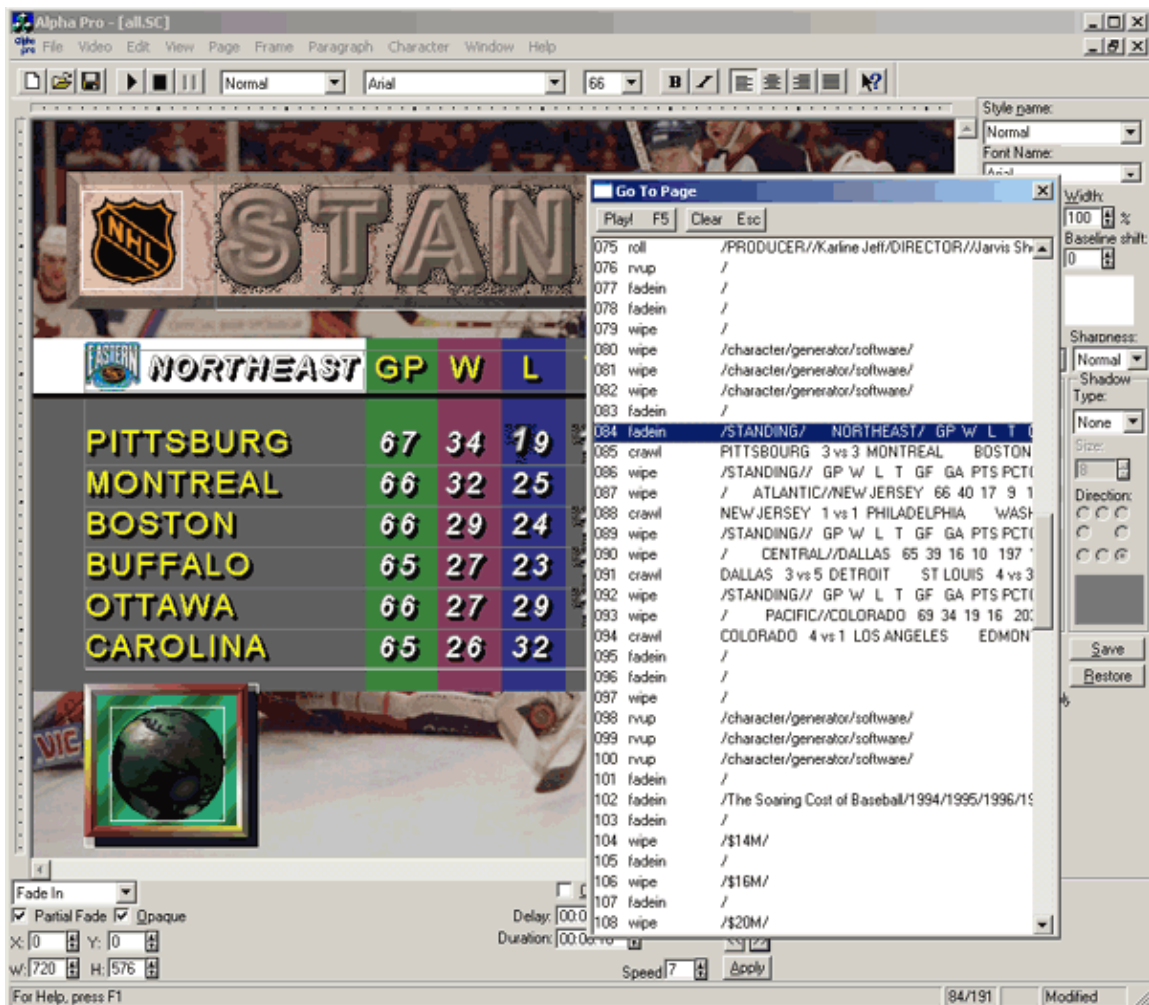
Alpha Pro - [all.SC]

File Video Edit View Page Frame Paragraph Character Window Help

Normal Arial 66 B I

Style name:
Normal
Font Name:
Arial
Width:
100 %
Baseline shift:
0
Sharpness:
Normal
Shadow
Type:
None
Size:
8
Direction:

Save
Restore

STAN

NHL

EASTERN

NORTHEAST GP W L

| | GP | W | L |
|---|---|---|---|
| PITTSBURG | 67 | 34 | 19 |
| MONTREAL | 66 | 32 | 25 |
| BOSTON | 66 | 29 | 24 |
| BUFFALO | 65 | 27 | 23 |
| OTTAWA | 66 | 27 | 29 |
| CAROLINA | 65 | 26 | 32 |

VIC

Go To Page

Play! F5 Clear Esc

075 roll /PRODUCER//Karline Jeff/DIRECTOR//Jarvis Sh
076 rvup /
077 fadein /
078 fadein /
079 wipe /
080 wipe /character/generator/software/
081 wipe /character/generator/software/
082 wipe /character/generator/software/
083 fadein /
084 fadein /STANDING/ NORTHEAST/ GP W L T
085 crawl PITTSBOURG 3 vs 3 MONTREAL BOSTON
086 wipe /STANDING// GP W L T GF GA PTS PCT
087 wipe / ATLANTIC//NEW JERSEY 66 40 17 9 1
088 crawl NEW JERSEY 1 vs 1 PHILADELPHIA WASH
089 wipe /STANDING// GP W L T GF GA PTS PCT
090 wipe / CENTRAL//DALLAS 65 39 16 10 197
091 crawl DALLAS 3 vs 5 DETROIT ST LOUIS 4 vs 3
092 wipe /STANDING// GP W L T GF GA PTS PCT
093 wipe / PACIFIC//COLORADO 69 34 19 16 20
094 crawl COLORADO 4 vs 1 LOS ANGELES EDMON
095 fadein /
096 fadein /
097 wipe /
098 rvup /character/generator/software/
099 rvup /character/generator/software/
100 rvup /character/generator/software/
101 fadein /
102 fadein /The Soaring Cost of Baseball/1994/1995/1996/1
103 fadein /
104 wipe /$14M/
105 fadein /
106 wipe /$16M/
107 fadein /
108 wipe /$20M/

Fade In
Partial Fade Opaque
X: 0 Y: 0
W: 720 H: 576
Delay: 00:0
Duration: 00:00:10
Speed 7
Apply

For Help, press F1
84/191
Modified